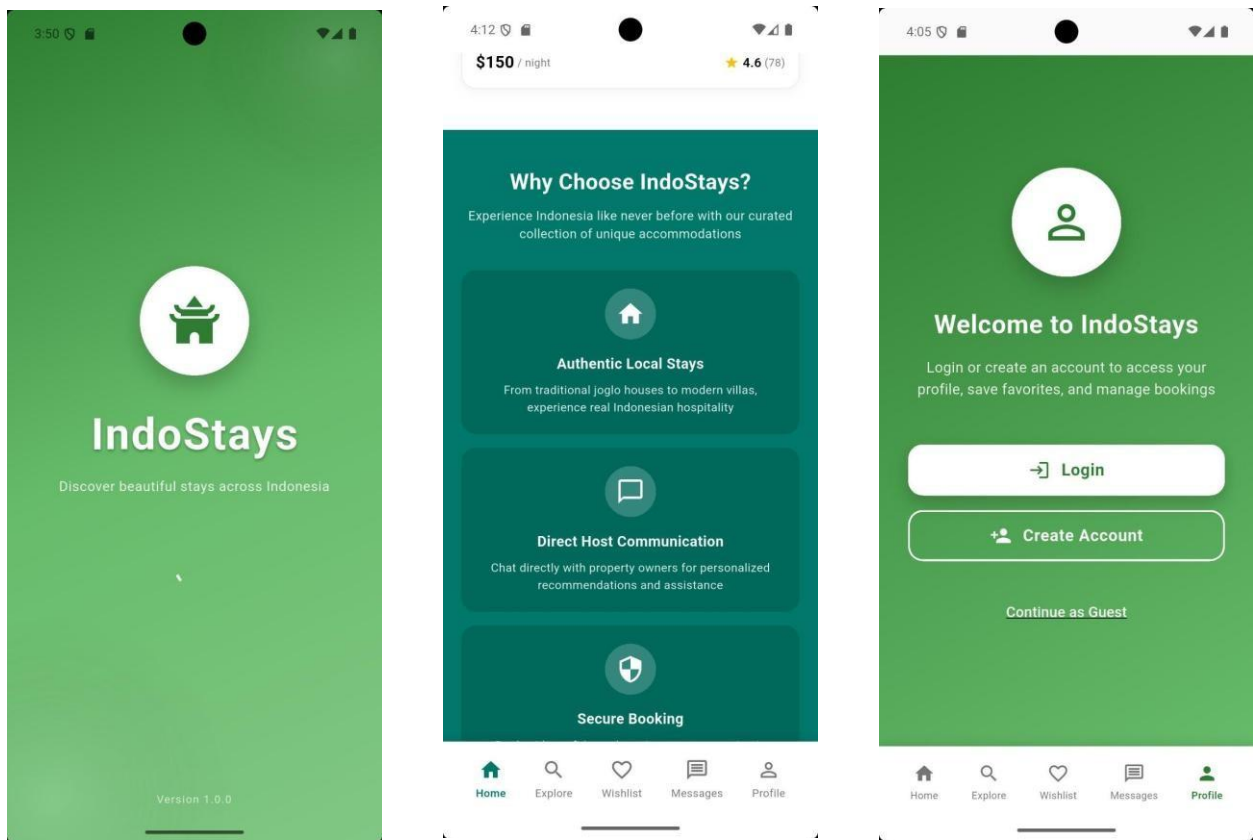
3:50

IndoStays

Discover beautiful stays across Indonesia

Version 1.0.0

4:12

$150 / night

4.6 (78)

Why Choose IndoStays?

Experience Indonesia like never before with our curated collection of unique accommodations

Authentic Local Stays

From traditional joglo houses to modern villas, experience real Indonesian hospitality

Direct Host Communication

Chat directly with property owners for personalized recommendations and assistance

Secure Booking

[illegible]

Home Explore Wishlist Messages Profile

4:05

Welcome to IndoStays

Login or create an account to access your profile, save favorites, and manage bookings

Login

Create Account

Continue as Guest

Home Explore Wishlist Messages Profile